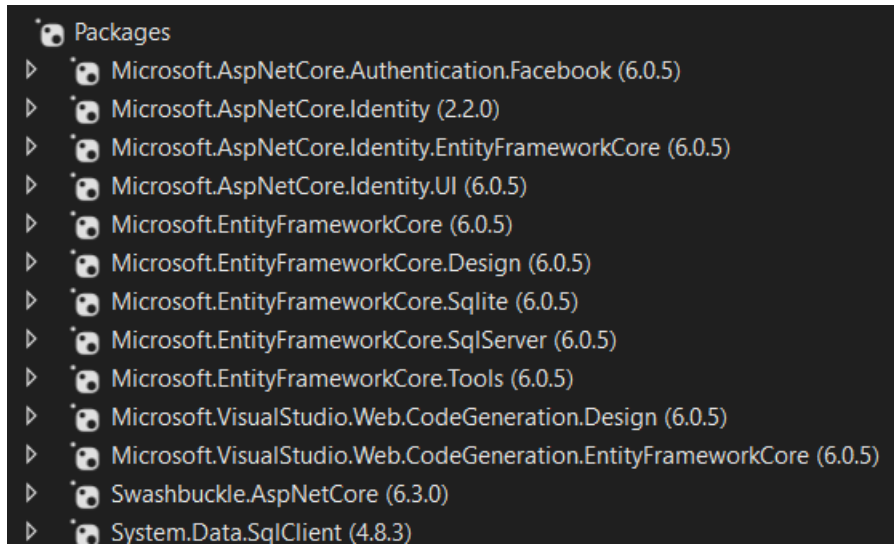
Packages
Microsoft.AspNetCore.Authentication.Facebook (6.0.5)
Microsoft.AspNetCore.Identity (2.2.0)
Microsoft.AspNetCore.Identity.EntityFrameworkCore (6.0.5)
Microsoft.AspNetCore.Identity.UI (6.0.5)
Microsoft.EntityFrameworkCore (6.0.5)
Microsoft.EntityFrameworkCore.Design (6.0.5)
Microsoft.EntityFrameworkCore.Sqlite (6.0.5)
Microsoft.EntityFrameworkCore.SqlServer (6.0.5)
Microsoft.EntityFrameworkCore.Tools (6.0.5)
Microsoft.VisualStudio.Web.CodeGeneration.Design (6.0.5)
Microsoft.VisualStudio.Web.CodeGeneration.EntityFrameworkCore (6.0.5)
Swashbuckle.AspNetCore (6.3.0)
System.Data.SqlClient (4.8.3)